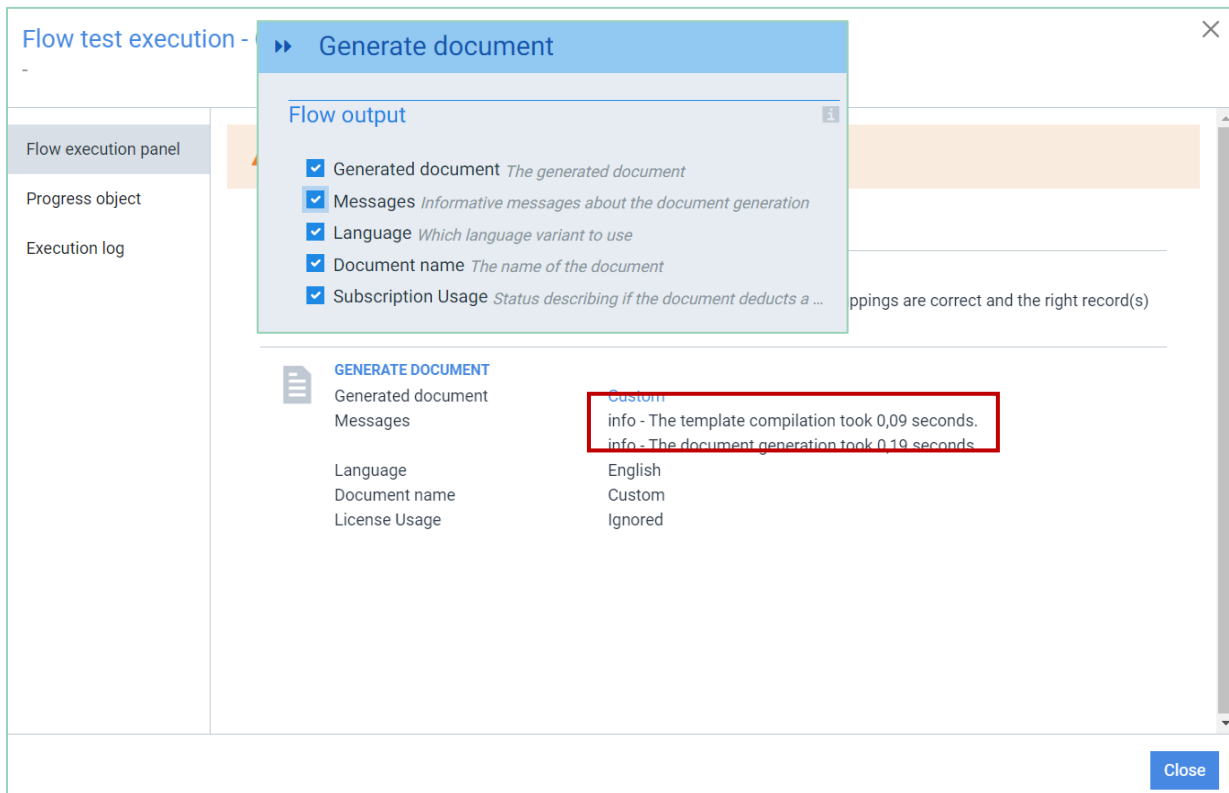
Flow test execution - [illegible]
-

Generate document

Flow output

Generated document The generated document
Messages Informative messages about the document generation
Language Which language variant to use
Document name The name of the document
Subscription Usage Status describing if the document deducts a ...

Flow execution panel
Progress object
Execution log

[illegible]ppings are correct and the right record(s)

GENERATE DOCUMENT

| | |
|---|---|
| Generated document | Custom |
| Messages | info - The template compilation took 0,09 seconds. |
| | info - The document generation took 0,19 seconds. |
| Language | English |
| Document name | Custom |
| License Usage | Ignored |

Close